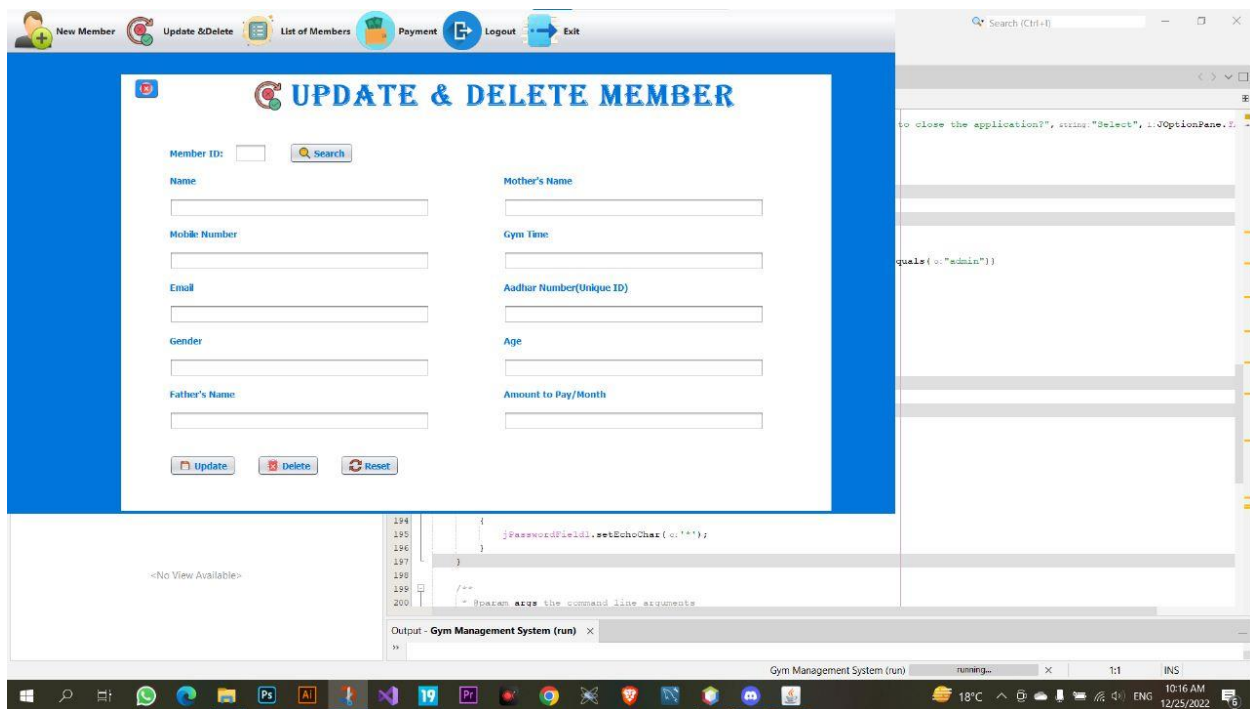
New Member Update &Delete List of Members Payment Logout Exit

Search (Ctrl+I)

UPDATE & DELETE MEMBER

Member ID: Search

Name

Mother's Name

Mobile Number

Gym Time

Email

Aadhar Number(Unique ID)

Gender

Age

Father's Name

Amount to Pay/Month

Update Delete Reset

to close the application?", string:"Select", i:JOptionPane.

quals( o:"admin"))

194 {
195 jPasswordField1.setEchoChar( c:'*');
196 }
197 }
198
199 /**
200 * @param args the command line arguments

<No View Available>

Output - Gym Management System (run) ×

Gym Management System (run) running... × 1:1 INS

18°C ENG 10:16 AM 12/25/2022